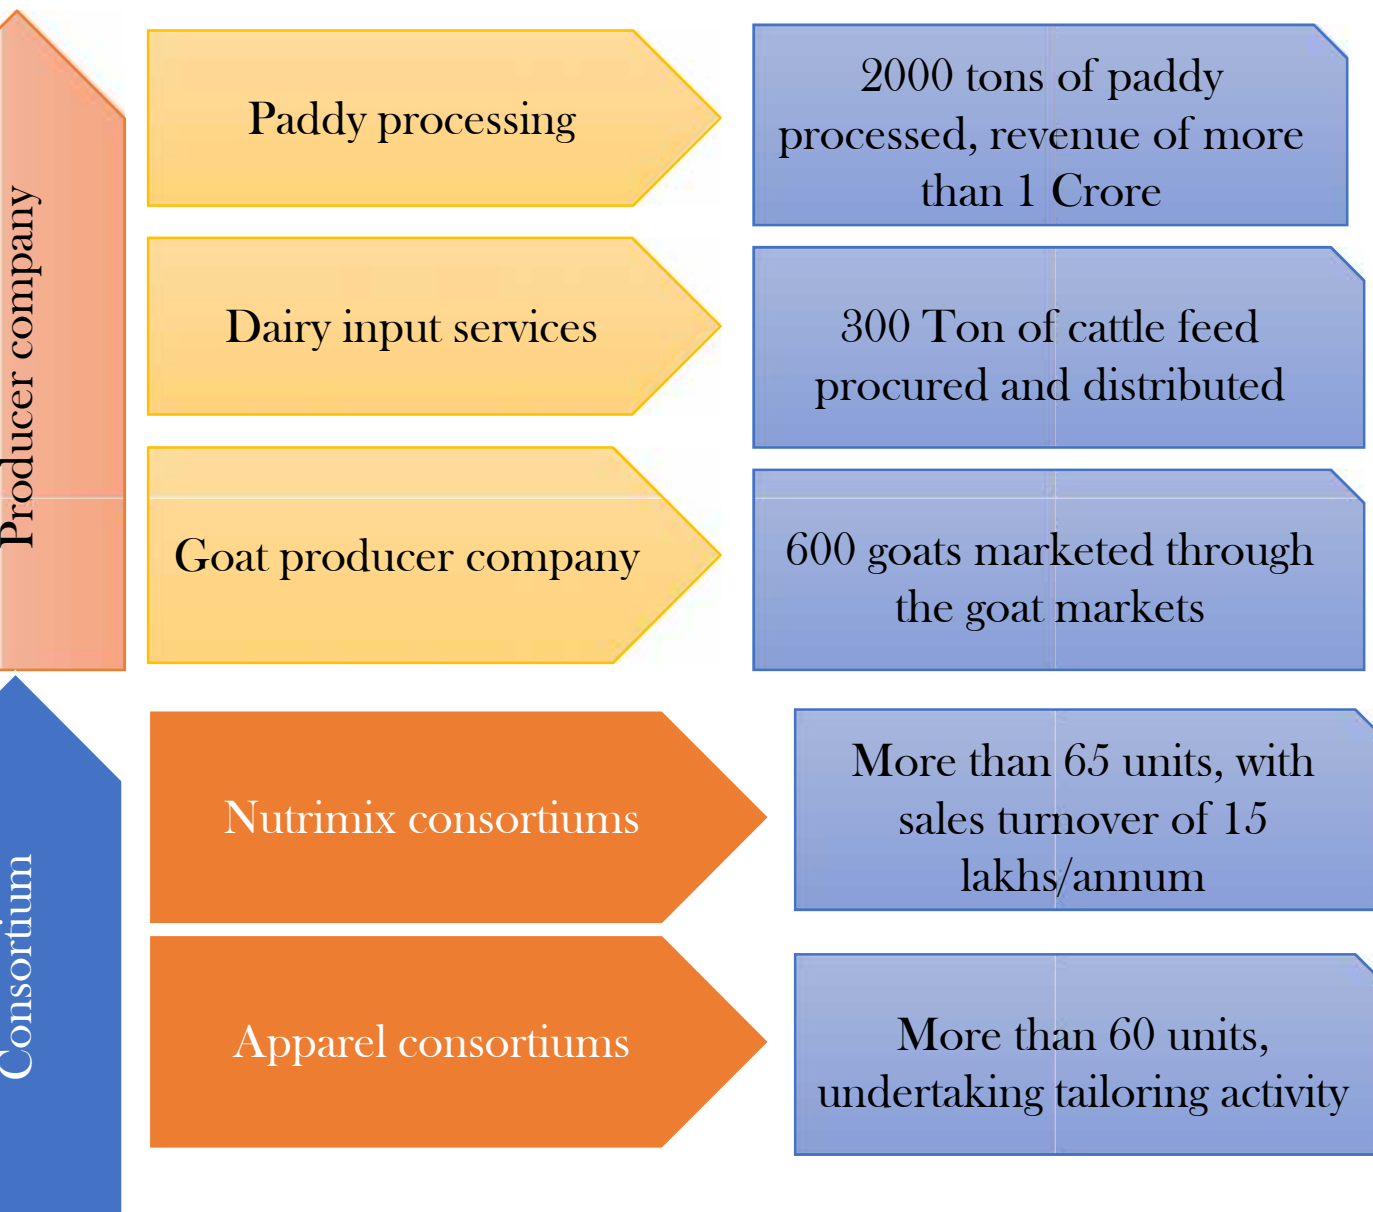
Producer company

Paddy processing

2000 tons of paddy processed, revenue of more than 1 Crore

Dairy input services

300 Ton of cattle feed procured and distributed

Goat producer company

600 goats marketed through the goat markets

Consortium

Nutrimix consortiums

More than 65 units, with sales turnover of 15 lakhs/annum

Apparel consortiums

More than 60 units, undertaking tailoring activity